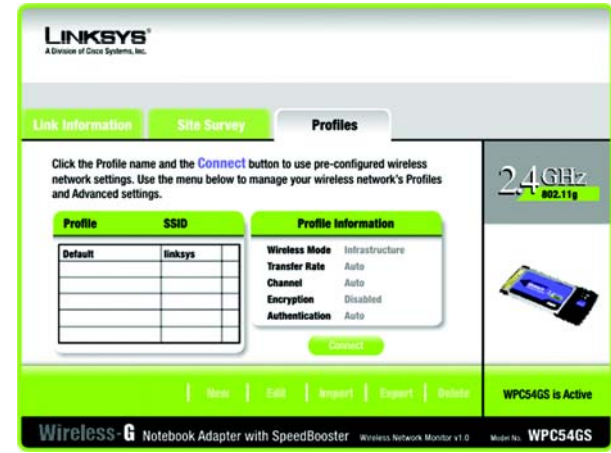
LINKSYS®
A Division of Cisco Systems, Inc.

Link Information | Site Survey | Profiles

Click the Profile name and the Connect button to use pre-configured wireless network settings. Use the menu below to manage your wireless network's Profiles and Advanced settings.

| Profile | SSID |
|---|---|
| Default | linksys |
| | |
| | |
| | |
| | |
| | |

Profile Information

| | |
|---|---|
| Wireless Mode | Infrastructure |
| Transfer Rate | Auto |
| Channel | Auto |
| Encryption | Disabled |
| Authentication | Auto |

Connect

2.4 GHz
802.11g

New | Edit | Import | Export | Delete

WPC54GS is Active

Wireless-G Notebook Adapter with SpeedBooster Wireless Network Monitor v1.0 Model No. WPC54GS